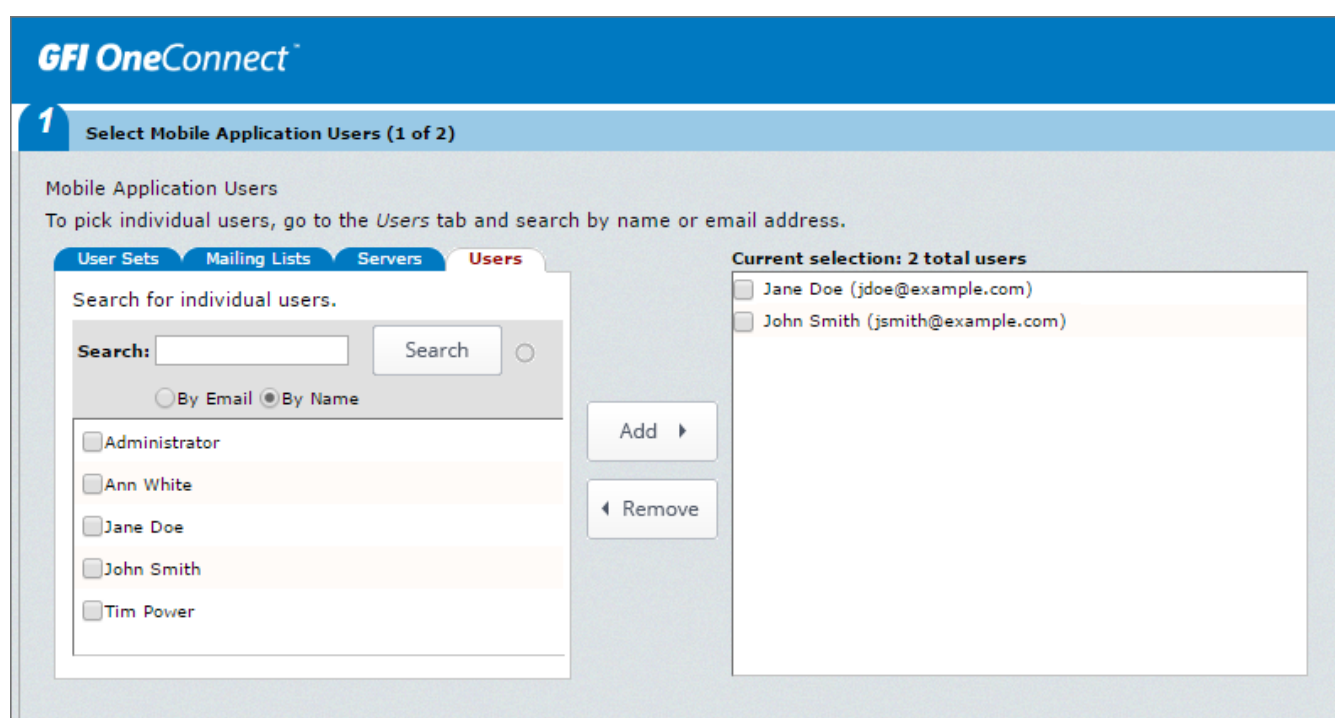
GFI OneConnect

1

Select Mobile Application Users (1 of 2)

Mobile Application Users

To pick individual users, go to the *Users* tab and search by name or email address.

User Sets | Mailing Lists | Servers | Users

Search for individual users.

Search:

Search

By Email  By Name

Administrator

Ann White

Jane Doe

John Smith

Tim Power

Add

Remove

Current selection: 2 total users

Jane Doe (jdoe@example.com)

John Smith (jsmith@example.com)